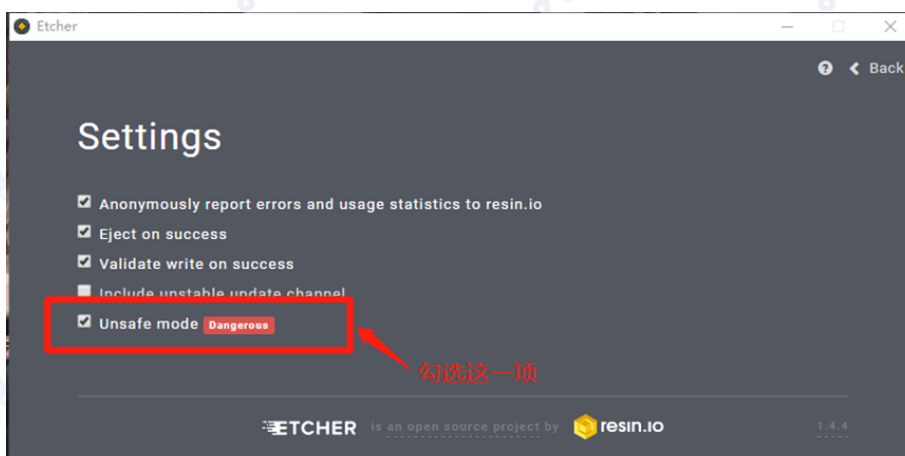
Etcher

Back

Settings

Anonymously report errors and usage statistics to resin.io

Eject on success

Validate write on success

Include unstable update channel

Unsafe mode Dangerous

勾选这一项

ETCHER is an open source project by resin.io

1.4.4